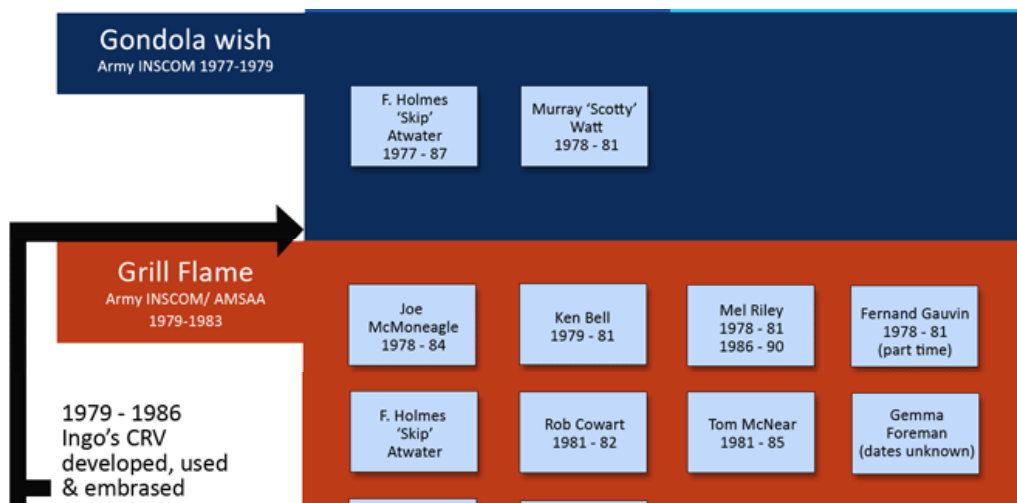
Gondola wish
Army INSCOM 1977-1979

F. Holmes 'Skip' Atwater 1977 - 87

Murray 'Scotty' Watt 1978 - 81

Grill Flame
Army INSCOM/ AMSAA 1979-1983

Joe McMoneagle 1978 - 84

Ken Bell 1979 - 81

Mel Riley 1978 - 81 1986 - 90

Fernand Gauvin 1978 - 81 (part time)

1979 - 1986 Ingo's CRV developed, used & embrased

F. Holmes 'Skip' Atwater

Rob Cowart 1981 - 82

Tom McNear 1981 - 85

Gemma Foreman (dates unknown)